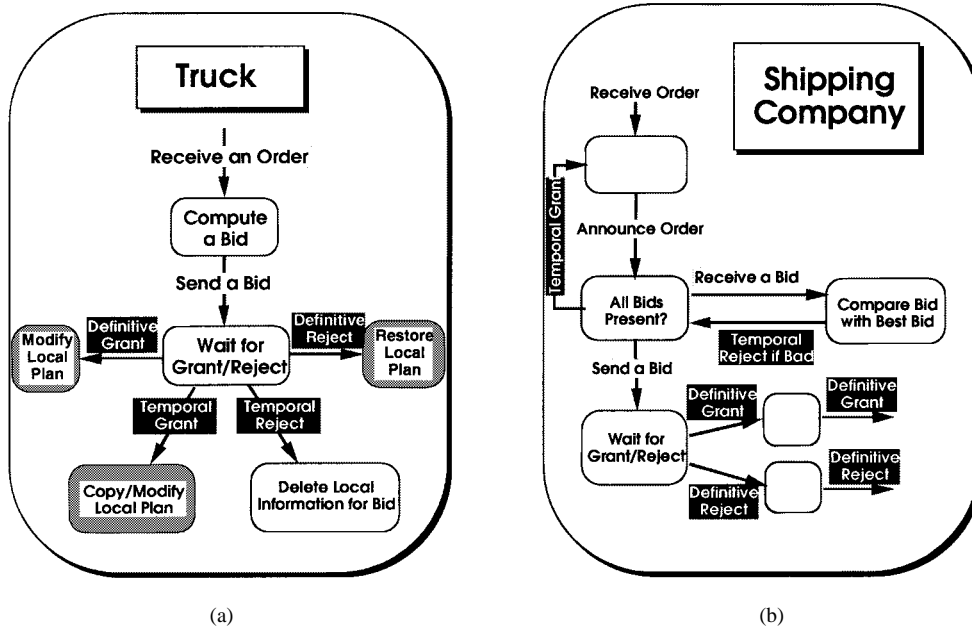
Truck

Receive an Order

Compute a Bid

Send a Bid

Wait for Grant/Reject

Definitive Grant

Modify Local Plan

Definitive Reject

Restore Local Plan

Temporal Grant

Temporal Reject

Copy/Modify Local Plan

Delete Local Information for Bid

(a)

Shipping Company

Receive Order

Temporal Grant

Announce Order

All Bids Present?

Receive a Bid

Compare Bid with Best Bid

Temporal Reject if Bad

Send a Bid

Wait for Grant/Reject

Definitive Grant

Definitive Grant

Definitive Reject

Definitive Reject

(b)